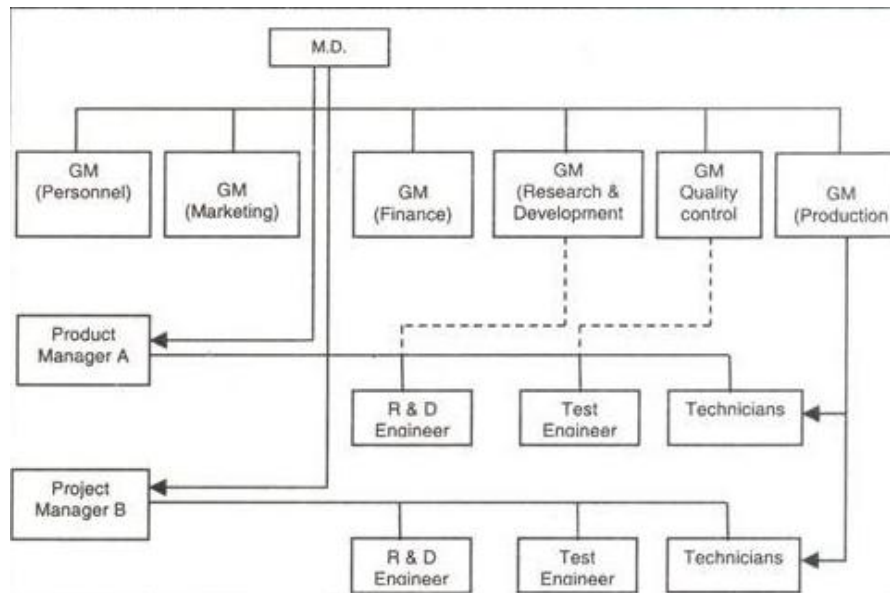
M.D.

GM (Personnel)

GM (Marketing)

GM (Finance)

GM (Research & Development

GM Quality control

GM (Production

Product Manager A

R & D Engineer

Test Engineer

Technicians

Project Manager B

R & D Engineer

Test Engineer

Technicians